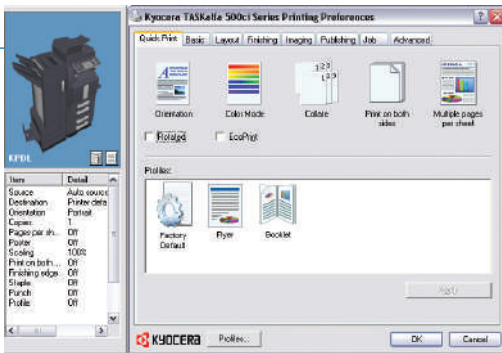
Kyocera TASKalfa 500ci Series Printing Preferences

Quick Print | Basic | Layout | Finishing | Imaging | Publishing | Job | Advanced

Orientation
Color Mode
Collate
Print on both sides
Multiple pages per sheet

Rotated
EcoPrint

Profiles:

Factory Default
Flyer
Booklet

Apply

KPDL

| Item | Detail |
|---|---|
| Source | Auto source |
| Destination | Printer defa |
| Orientation | Portrait |
| Copies | 1 |
| Pages per sh... | Off |
| Poster | Off |
| Scaling | 100% |
| Print on both... | Off |
| Finishing edge... | Off |
| Staple | Off |
| Punch | Off |
| Profile | Off |

KYOCERA
Profiles...
OK
Cancel